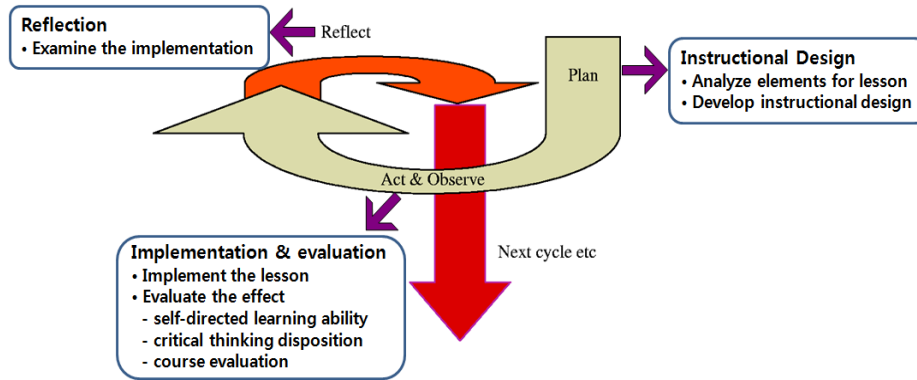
Reflection
• Examine the implementation

Reflect

Plan

Instructional Design
• Analyze elements for lesson
• Develop instructional design

Act & Observe

Implementation & evaluation
• Implement the lesson
• Evaluate the effect
- self-directed learning ability
- critical thinking disposition
- course evaluation

Next cycle etc